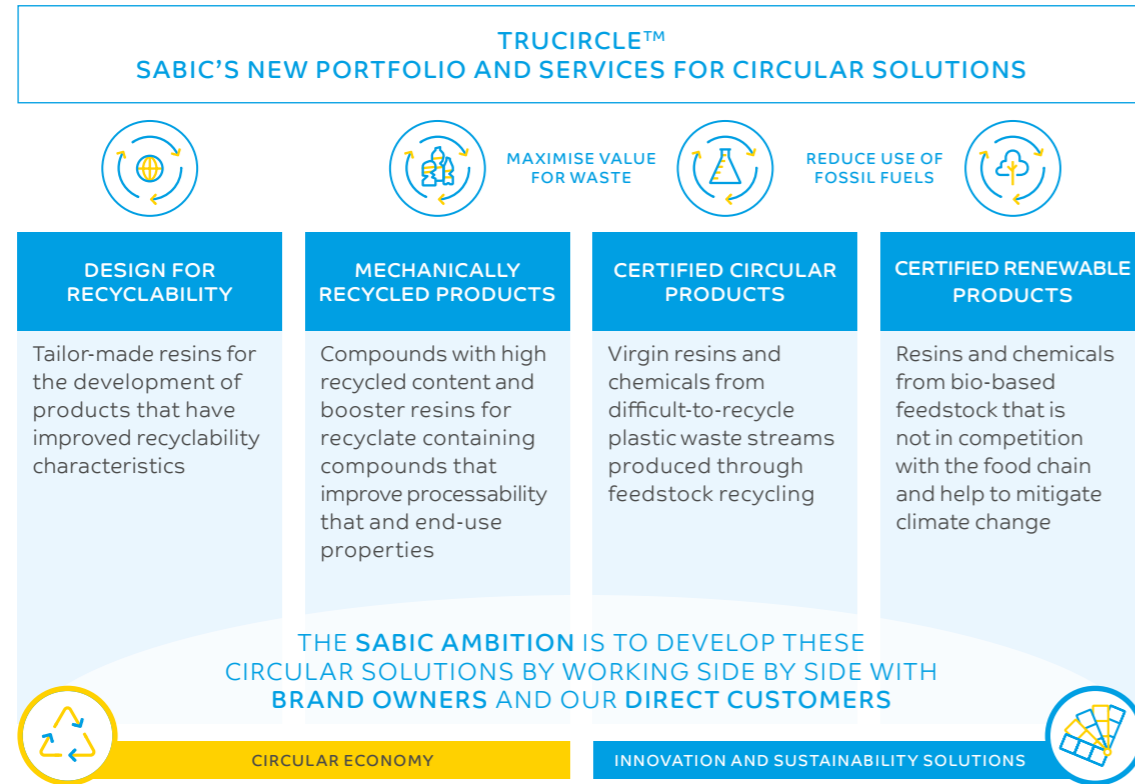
TRUCIRCLE™
SABIC'S NEW PORTFOLIO AND SERVICES FOR CIRCULAR SOLUTIONS

MAXIMISE VALUE FOR WASTE

REDUCE USE OF FOSSIL FUELS

DESIGN FOR RECYCLABILITY

Tailor-made resins for the development of products that have improved recyclability characteristics

MECHANICALLY RECYCLED PRODUCTS

Compounds with high recycled content and booster resins for recyclate containing compounds that improve processability that and end-use properties

CERTIFIED CIRCULAR PRODUCTS

Virgin resins and chemicals from difficult-to-recycle plastic waste streams produced through feedstock recycling

CERTIFIED RENEWABLE PRODUCTS

Resins and chemicals from bio-based feedstock that is not in competition with the food chain and help to mitigate climate change

THE SABIC AMBITION IS TO DEVELOP THESE CIRCULAR SOLUTIONS BY WORKING SIDE BY SIDE WITH BRAND OWNERS AND OUR DIRECT CUSTOMERS

CIRCULAR ECONOMY

INNOVATION AND SUSTAINABILITY SOLUTIONS